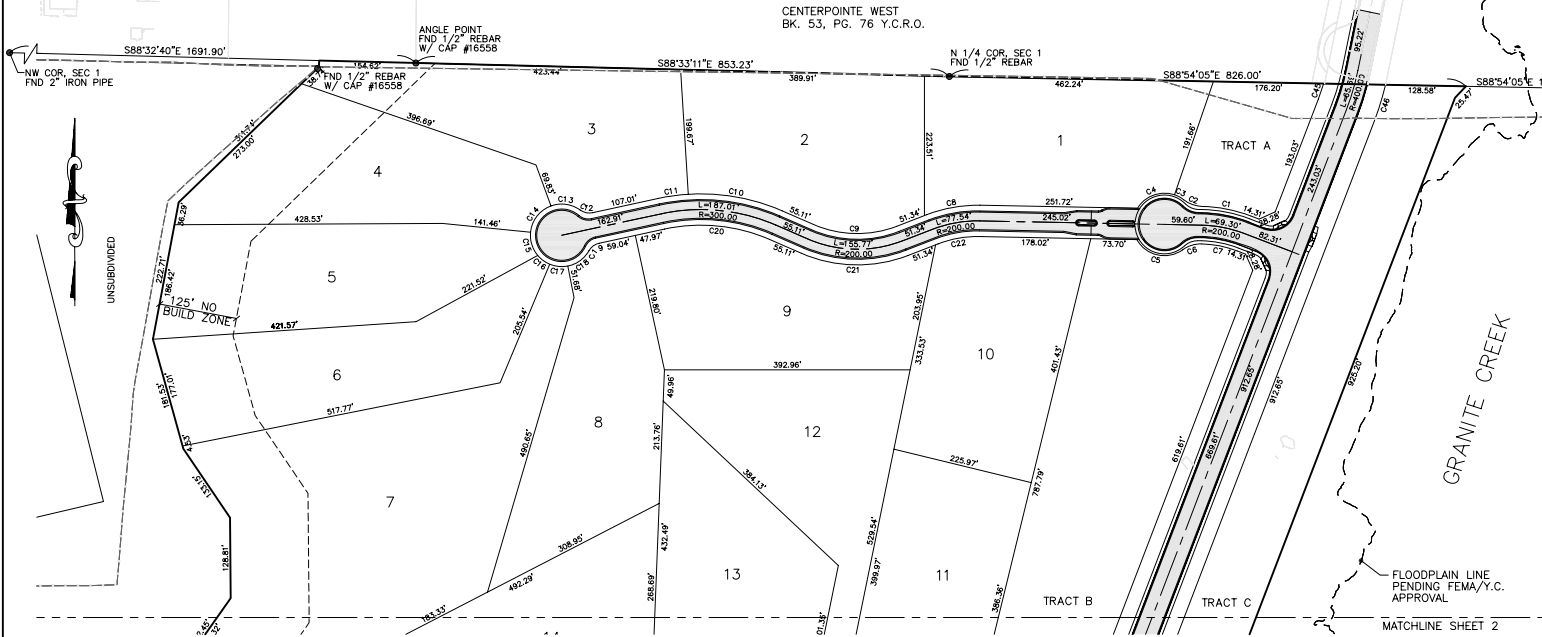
CENTERPOINTE WEST
BK. 53, PG. 76 Y.C.R.O.

ANGLE POINT
FND 1/2" REBAR
W/ CAP #16558

S88°32'40"E 1691.90'
NW COR. SEC 1
FND 2" IRON PIPE

FND 1/2" REBAR
W/ CAP #16558

154.82'
423.44'
S88°33'11"E 853.23'
389.91'

N 1/4 COR. SEC 1
FND 1/2" REBAR

S88°54'05"E 826.00'
462.24'
176.20'
S88°54'05"E 1
128.58'
25.47'
95.22'

38.1'
396.69'
273.00'
3
199.67'
2
223.51'
1
191.66'
TRACT A
193.03'
243.03'
C45
C46
L=65.16'
R=400.00

4
69.83'
C13
C12
107.01'
C11
C10
55.11'
C9
51.34'
C8
251.72'
C4
C3
C2
C1
14.31'
56.28'

36.29'
C14
162.91'
L=187.01'
R=300.00
55.11'
51.34'
L=77.54'
R=200.00
245.02'
59.60'
L=69.30'
R=200.00
82.31'

428.53'
141.46'
C15
C16
C17
59.04'
47.97'
C20
55.11'
L=155.77'
R=200.00
C21
51.34'
C22
178.02'
73.70'
C5
C6
C7
14.31'
8.26'

UNSUBDIVIDED
222.71'
186.42'
5
125' NO
BUILD ZONE
221.52'
31.68'
219.80'
9
203.95'
10

421.57'
205.54'
333.53'
401.43'
392.96'

181.53'
177.01'
6
517.77'
49.96'
4.53'
490.65'
8
213.76'
12
384.13'
225.97'
619.61'
669.61'
912.65'
912.65'
925.20'
GRANITE CREEK

131.51'
7
787.79'
529.54'

308.95'
432.49'

128.81'
492.29'
13
11
183.33'
268.69'
399.97'
386.36'
TRACT B
TRACT C
FLOODPLAIN LINE
PENDING FEMA/Y.C.
APPROVAL

MATCHLINE SHEET 2